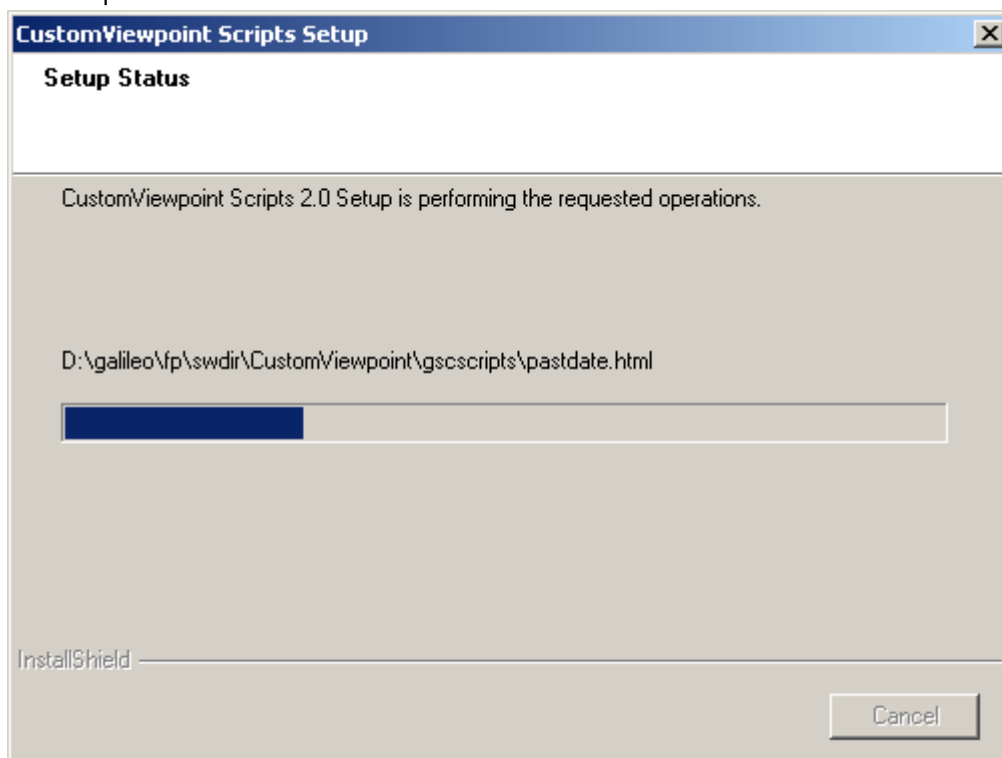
CustomViewpoint Scripts Setup

×

Setup Status

CustomViewpoint Scripts 2.0 Setup is performing the requested operations.

D:\galileo\fp\swdir\CustomViewpoint\gscscripts\pastdate.html

InstallShield

Cancel